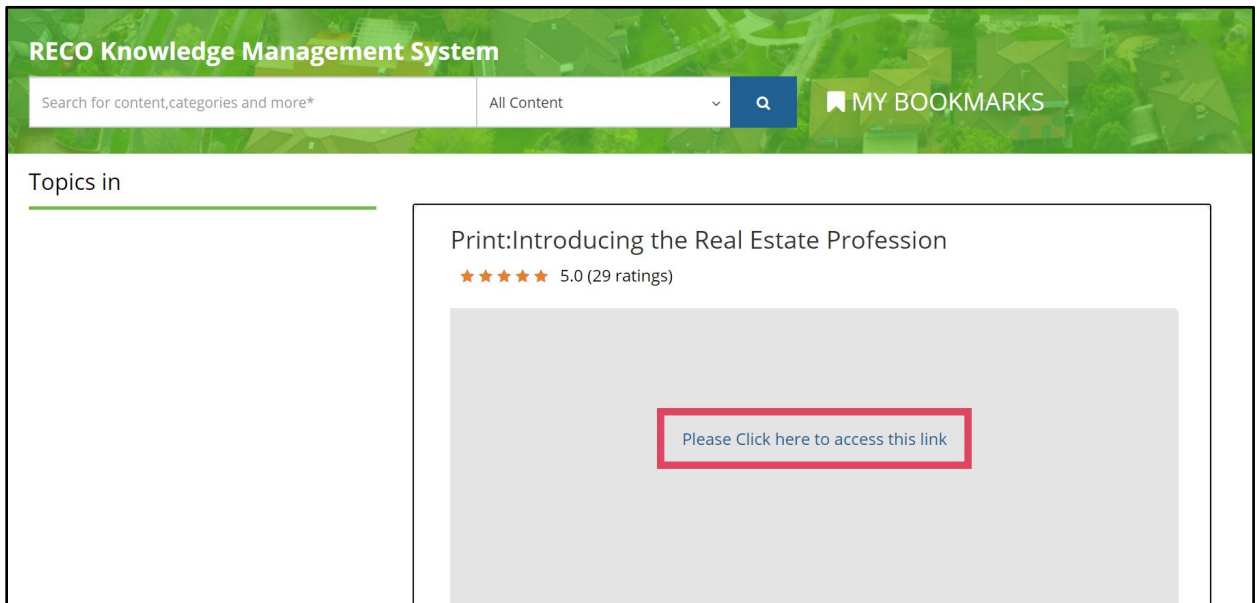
RECO Knowledge Management System

Search for content,categories and more*

All Content

MY BOOKMARKS

Topics in

Print:Introducing the Real Estate Profession

5.0 (29 ratings)

Please Click here to access this link